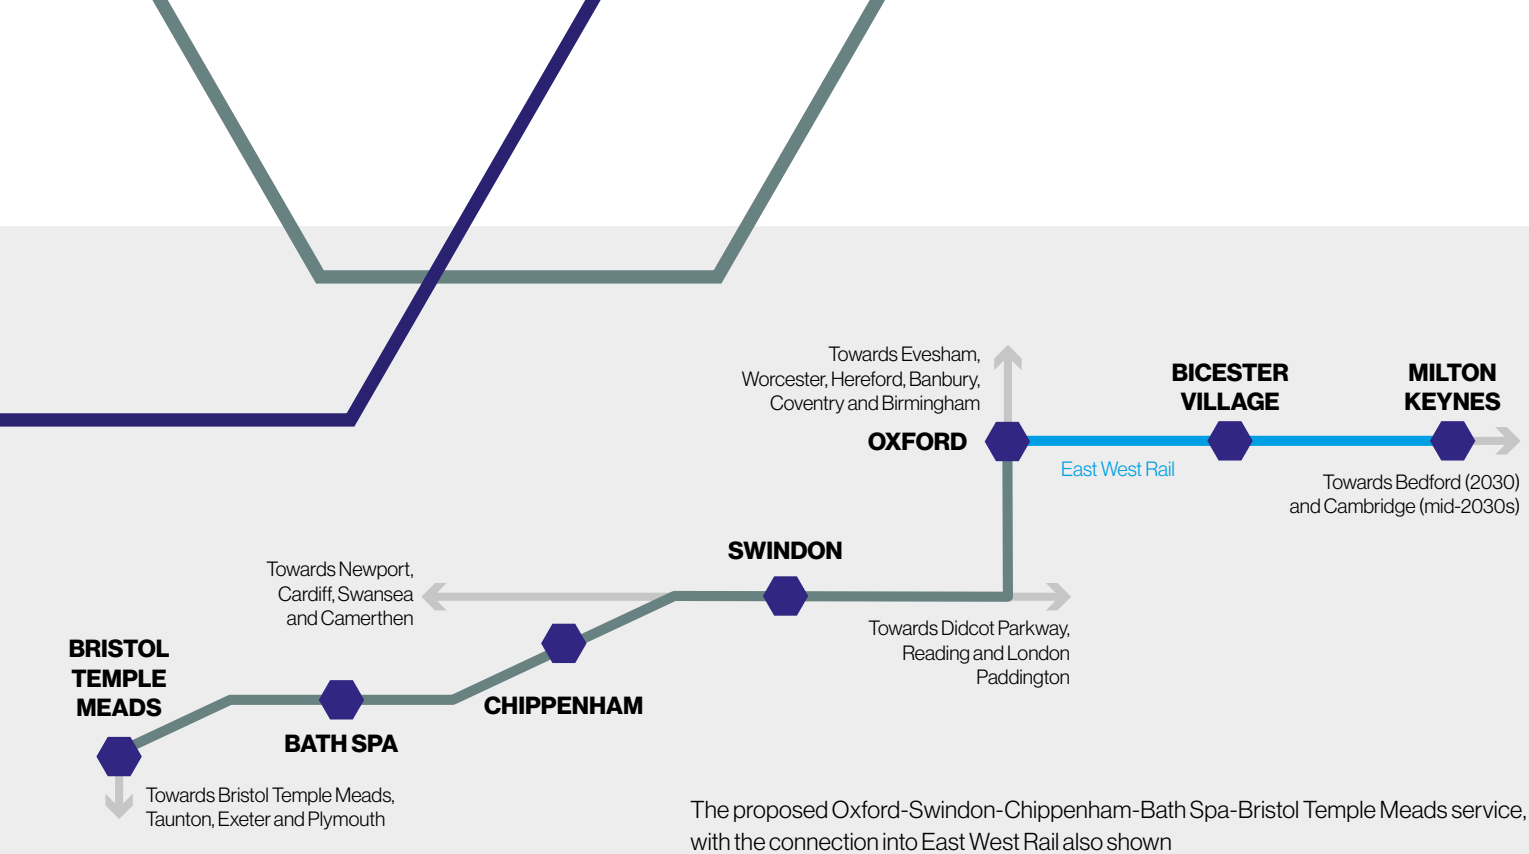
Towards Evesham, Worcester, Hereford, Banbury, Coventry and Birmingham

BICESTER VILLAGE

MILTON KEYNES

OXFORD

East West Rail

Towards Bedford (2030) and Cambridge (mid-2030s)

SWINDON

Towards Newport, Cardiff, Swansea and Camerthen

Towards Didcot Parkway, Reading and London Paddington

BRISTOL TEMPLE MEADS

CHIPPENHAM

BATH SPA

Towards Bristol Temple Meads, Taunton, Exeter and Plymouth

The proposed Oxford-Swindon-Chippenham-Bath Spa-Bristol Temple Meads service, with the connection into East West Rail also shown